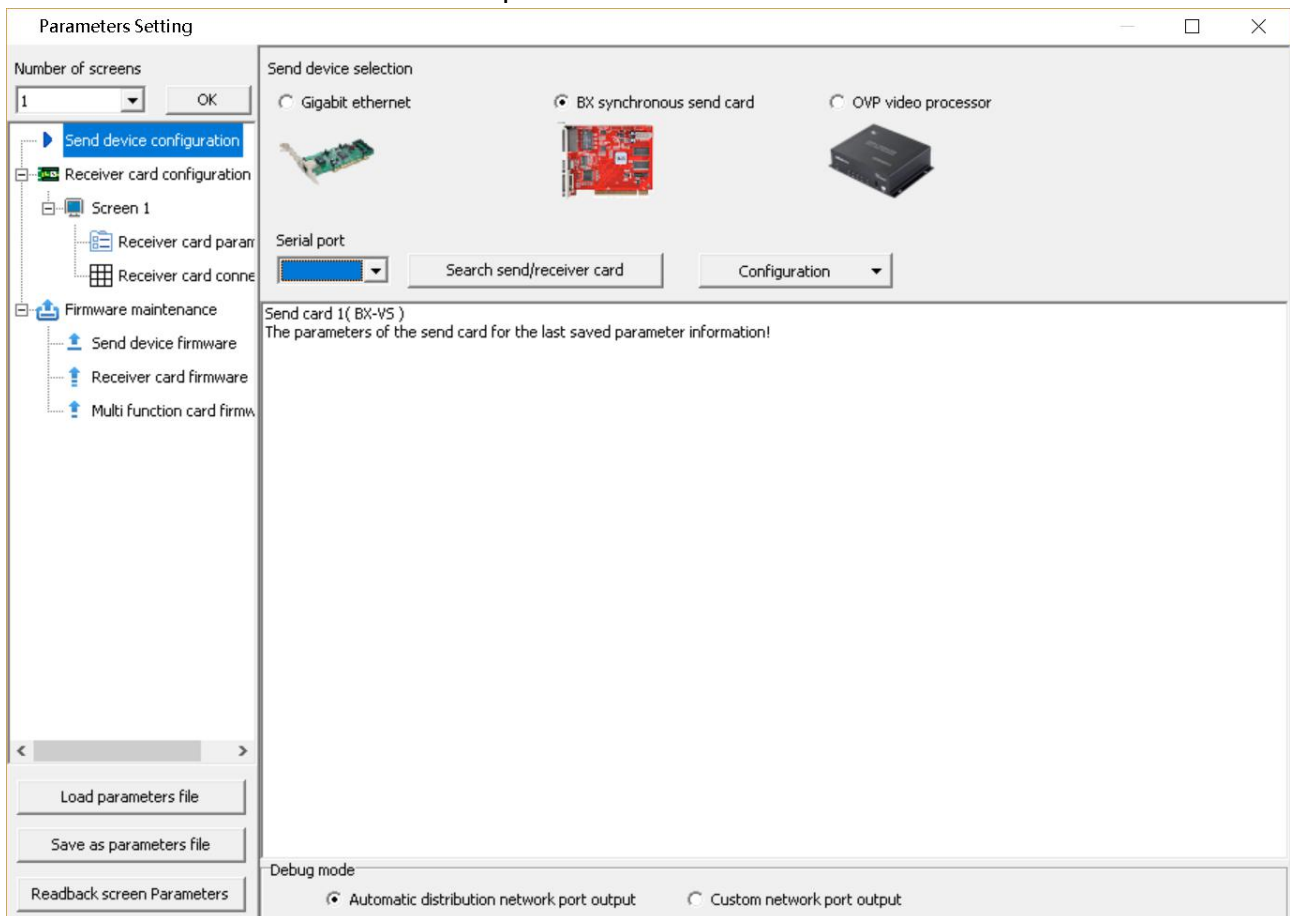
Parameters Setting

Number of screens

1

OK

Send device configuration

Receiver card configuration

Screen 1

Receiver card param

Receiver card conne

Firmware maintenance

Send device firmware

Receiver card firmware

Multi function card firmw

Load parameters file

Save as parameters file

Readback screen Parameters

Send device selection

Gigabit ethernet

BX synchronous send card

OVP video processor

Serial port

Search send/receiver card

Configuration

Send card 1( BX-VS )
The parameters of the send card for the last saved parameter information!

Debug mode

Automatic distribution network port output

Custom network port output